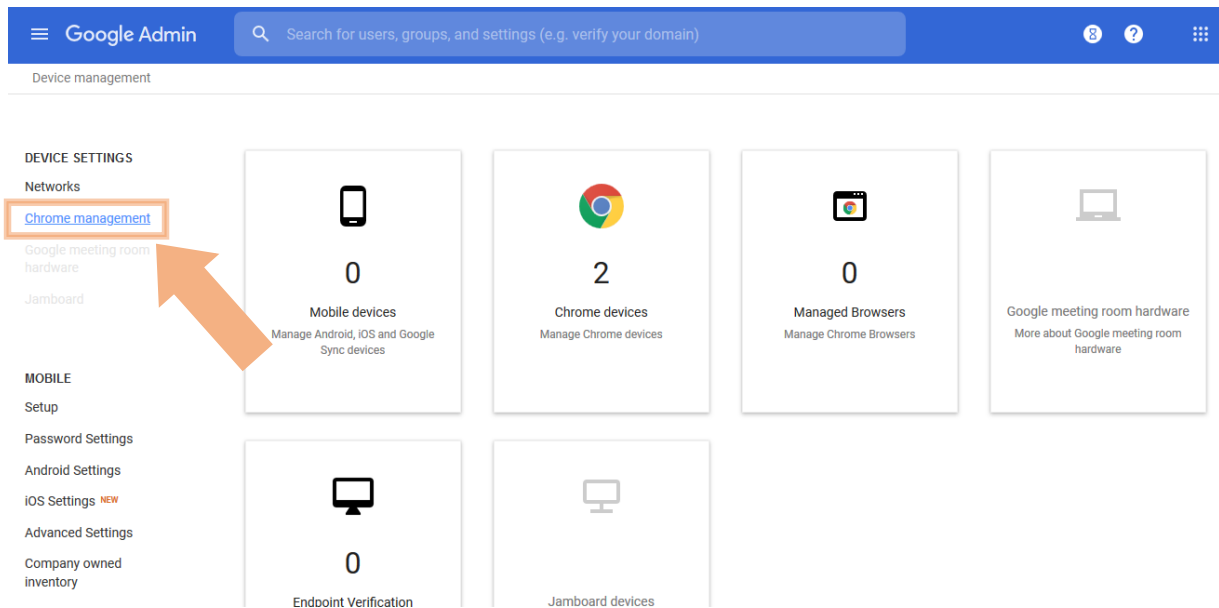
Google Admin

Search for users, groups, and settings (e.g. verify your domain)

8

?

Device management

DEVICE SETTINGS

Networks

Chrome management

Google meeting room hardware

Jamboard

MOBILE

Setup

Password Settings

Android Settings

iOS Settings NEW

Advanced Settings

Company owned inventory

0

Mobile devices

Manage Android, iOS and Google Sync devices

2

Chrome devices

Manage Chrome devices

0

Managed Browsers

Manage Chrome Browsers

Google meeting room hardware

More about Google meeting room hardware

0

Endpoint Verification

Jamboard devices